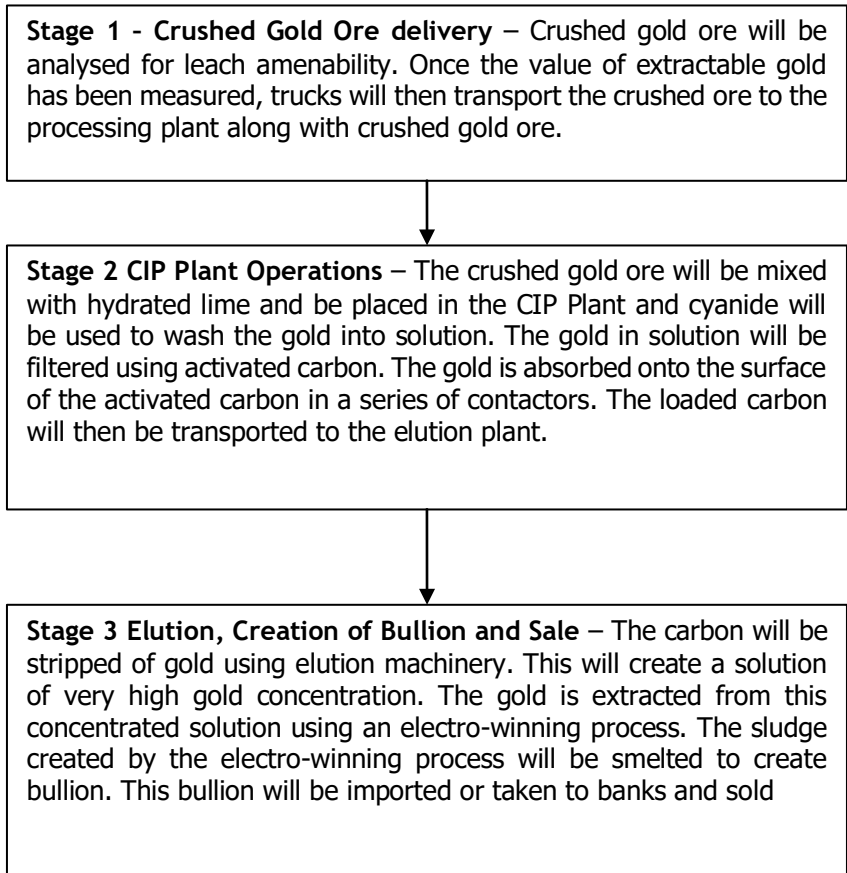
**Stage 1 - Crushed Gold Ore delivery** – Crushed gold ore will be analysed for leach amenability. Once the value of extractable gold has been measured, trucks will then transport the crushed ore to the processing plant along with crushed gold ore.

**Stage 2 CIP Plant Operations** – The crushed gold ore will be mixed with hydrated lime and be placed in the CIP Plant and cyanide will be used to wash the gold into solution. The gold in solution will be filtered using activated carbon. The gold is absorbed onto the surface of the activated carbon in a series of contactors. The loaded carbon will then be transported to the elution plant.

**Stage 3 Elution, Creation of Bullion and Sale** – The carbon will be stripped of gold using elution machinery. This will create a solution of very high gold concentration. The gold is extracted from this concentrated solution using an electro-winning process. The sludge created by the electro-winning process will be smelted to create bullion. This bullion will be imported or taken to banks and sold